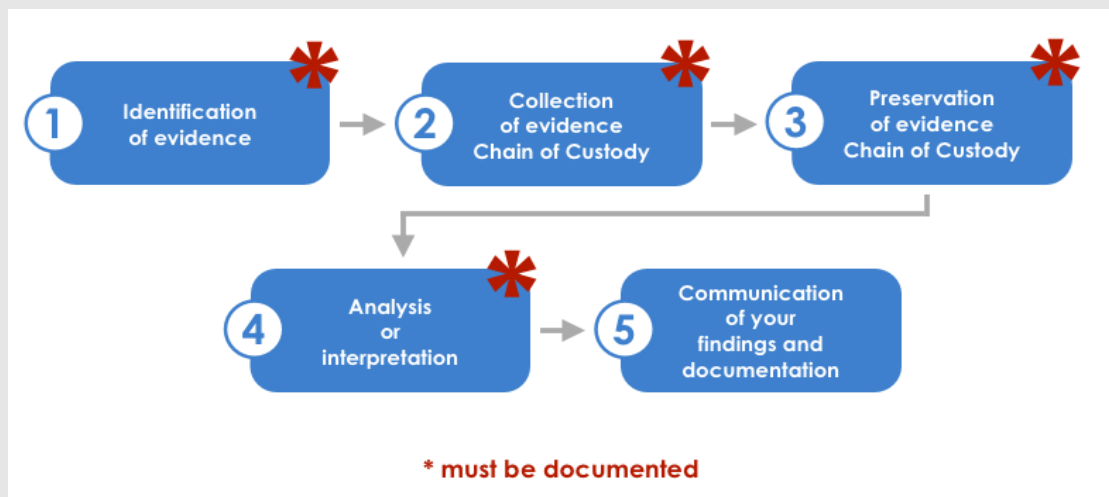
1 Identification of evidence *

2 Collection of evidence Chain of Custody *

3 Preservation of evidence Chain of Custody *

4 Analysis or interpretation *

5 Communication of your findings and documentation

* must be documented